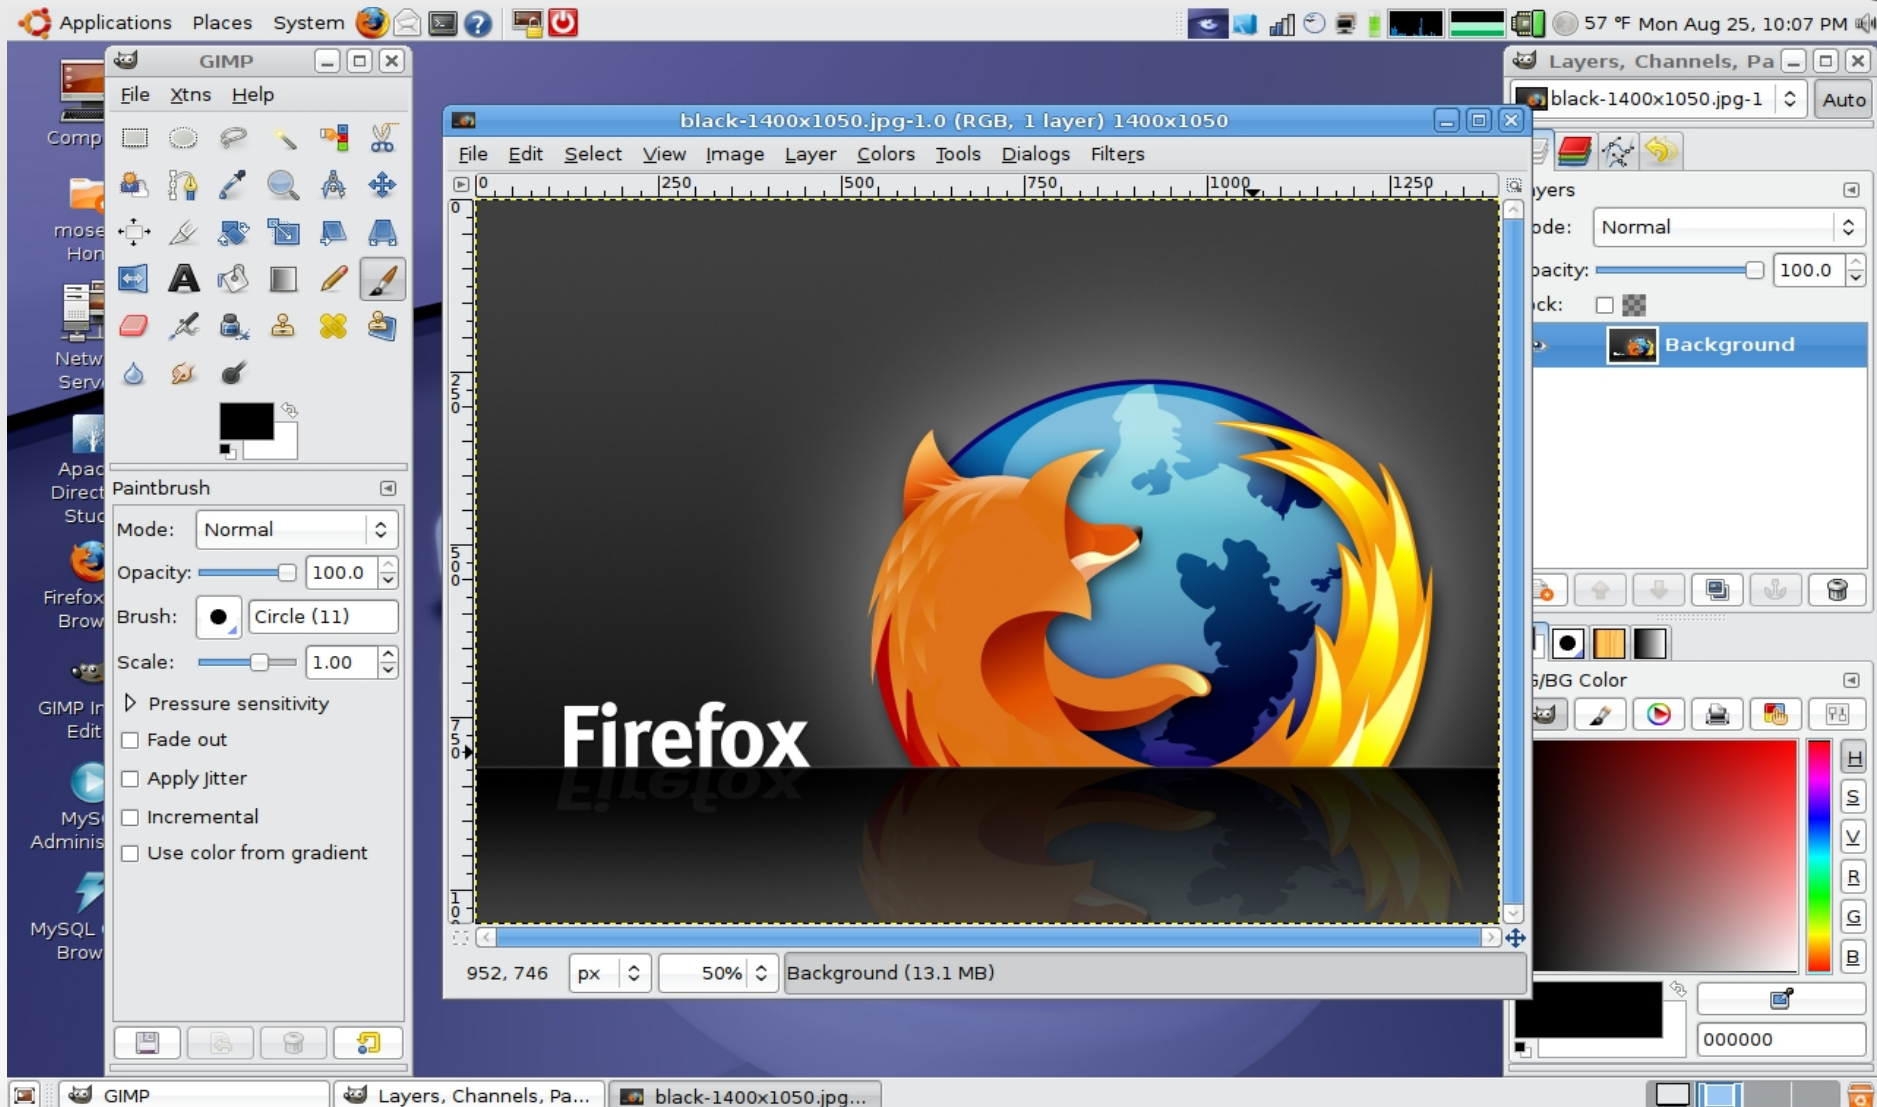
Applications Places System

57 °F Mon Aug 25, 10:07 PM

Comp

mose Hon

Netw Serv

Apac Direct Stud

Firefox Brow

GIMP Ir Edit

MyS Adminis

MySQL Brow

GIMP

File Xtns Help

Paintbrush

Mode: Normal

Opacity: 100.0

Brush: Circle (11)

Scale: 1.00

Pressure sensitivity

Fade out

Apply Jitter

Incremental

Use color from gradient

black-1400x1050.jpg-1.0 (RGB, 1 layer) 1400x1050

File Edit Select View Image Layer Colors Tools Dialogs Filters

0 250 500 750 1000 1250

0 250 500 750 1000

Firefox

952, 746 px 50% Background (13.1 MB)

Layers, Channels, Pa

black-1400x1050.jpg-1 Auto

iyers

ode: Normal

pacity: 100.0

ck:

Background

i/BG Color

H S V R G B

000000

GIMP Layers, Channels, Pa... black-1400x1050.jpg...